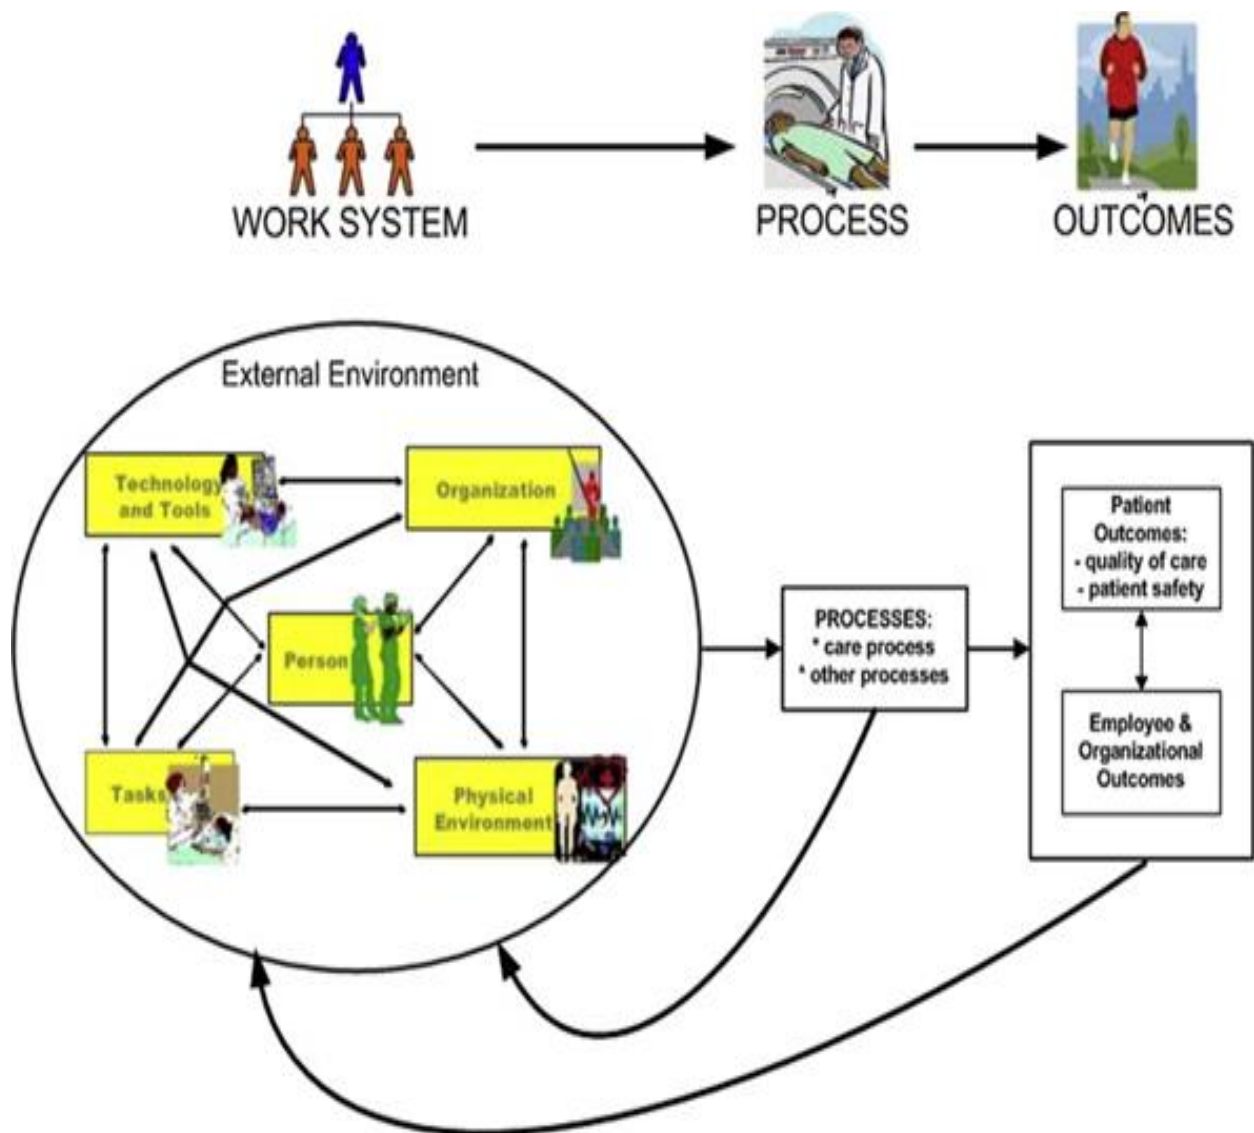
WORK SYSTEM

PROCESS

OUTCOMES

External Environment

Technology and Tools

Organization

Person

Tasks

Physical Environment

PROCESSES:
* care process
* other processes

Patient Outcomes:
- quality of care
- patient safety

Employee & Organizational Outcomes